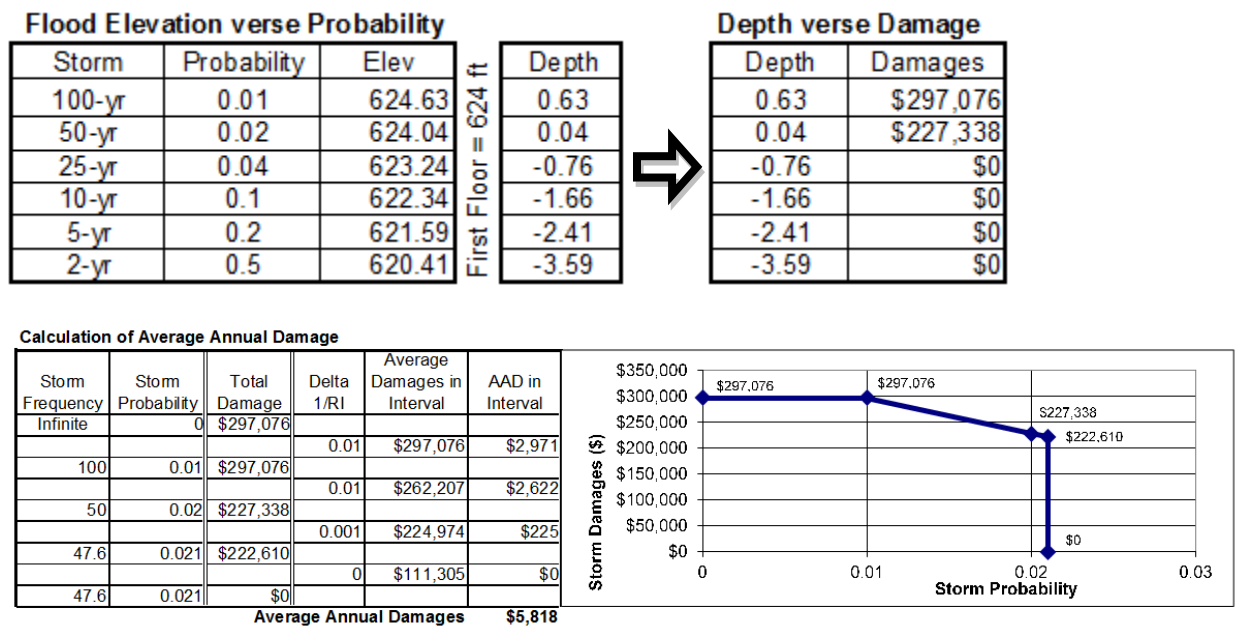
**Flood Elevation verse Probability**

| Storm | Probability | Elev |
|---|---|---|
| 100-yr | 0.01 | 624.63 |
| 50-yr | 0.02 | 624.04 |
| 25-yr | 0.04 | 623.24 |
| 10-yr | 0.1 | 622.34 |
| 5-yr | 0.2 | 621.59 |
| 2-yr | 0.5 | 620.41 |

First Floor = 624 ft

| Depth |
|---|
| 0.63 |
| 0.04 |
| -0.76 |
| -1.66 |
| -2.41 |
| -3.59 |

**Depth verse Damage**

| Depth | Damages |
|---|---|
| 0.63 | $297,076 |
| 0.04 | $227,338 |
| -0.76 | $0 |
| -1.66 | $0 |
| -2.41 | $0 |
| -3.59 | $0 |

**Calculation of Average Annual Damage**

| Storm Frequency | Storm Probability | Total Damage | Delta 1/RI | Average Damages in Interval | AAD in Interval |
|---|---|---|---|---|---|
| Infinite | 0 | $297,076 | | | |
| | | | 0.01 | $297,076 | $2,971 |
| 100 | 0.01 | $297,076 | | | |
| | | | 0.01 | $262,207 | $2,622 |
| 50 | 0.02 | $227,338 | | | |
| | | | 0.001 | $224,974 | $225 |
| 47.6 | 0.021 | $222,610 | | | |
| | | | 0 | $111,305 | $0 |
| 47.6 | 0.021 | $0 | | | |

Average Annual Damages $5,818

$350,000
$300,000
$250,000
$200,000
$150,000
$100,000
$50,000
$0
Storm Damages ($)
$297,076
$297,076
$227,338
$222,610
$0
0
0.01
0.02
0.03
Storm Probability